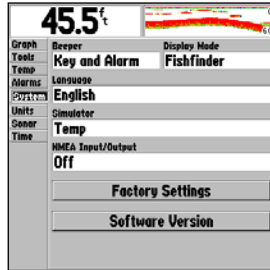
45.5$^{ft}$

Graph
Tools
Temp
Alarms
System
Units
Sonar
Time

Beeper
Key and Alarm

Display Mode
Fishfinder

Language
English

Simulator
Temp

NMEA Input/Output
Off

Factory Settings

Software Version